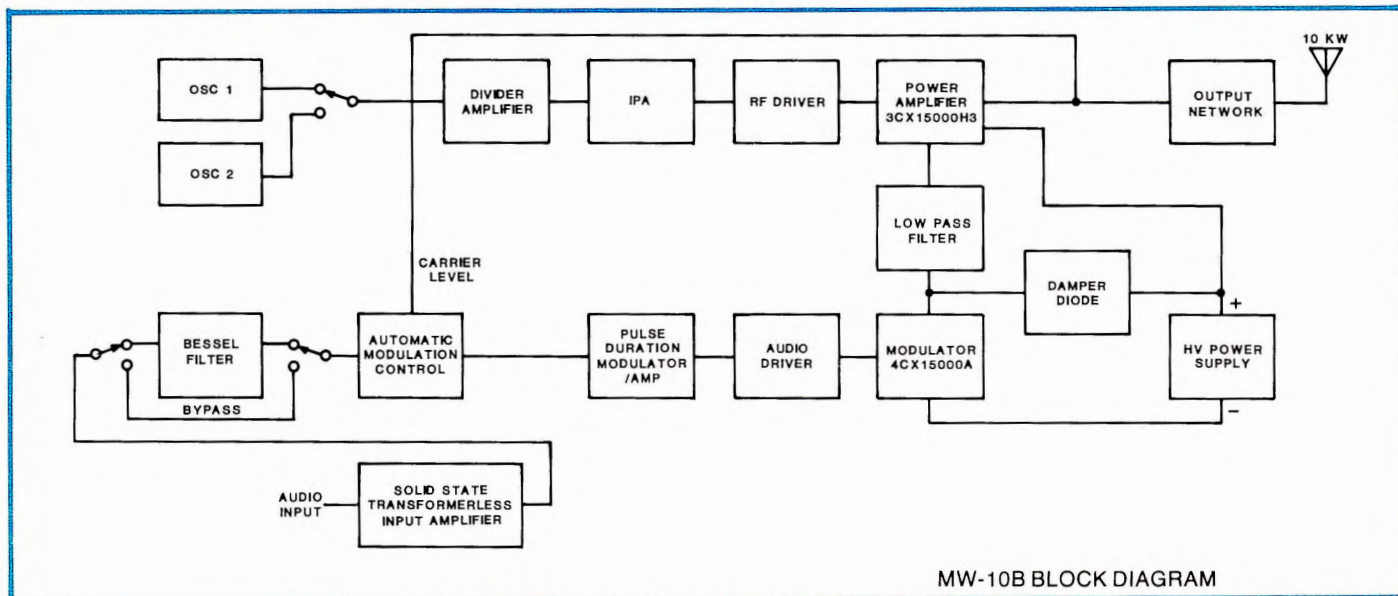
10 KW

OSC 1

OSC 2

DIVIDER AMPLIFIER

IPA

RF DRIVER

POWER AMPLIFIER 3CX15000H3

OUTPUT NETWORK

LOW PASS FILTER

CARRIER LEVEL

DAMPER DIODE

+

BESSEL FILTER

AUTOMATIC MODULATION CONTROL

PULSE DURATION MODULATOR /AMP

AUDIO DRIVER

MODULATOR 4CX15000A

HV POWER SUPPLY

BYPASS

−

AUDIO INPUT

SOLID STATE TRANSFORMERLESS INPUT AMPLIFIER

MW-10B BLOCK DIAGRAM